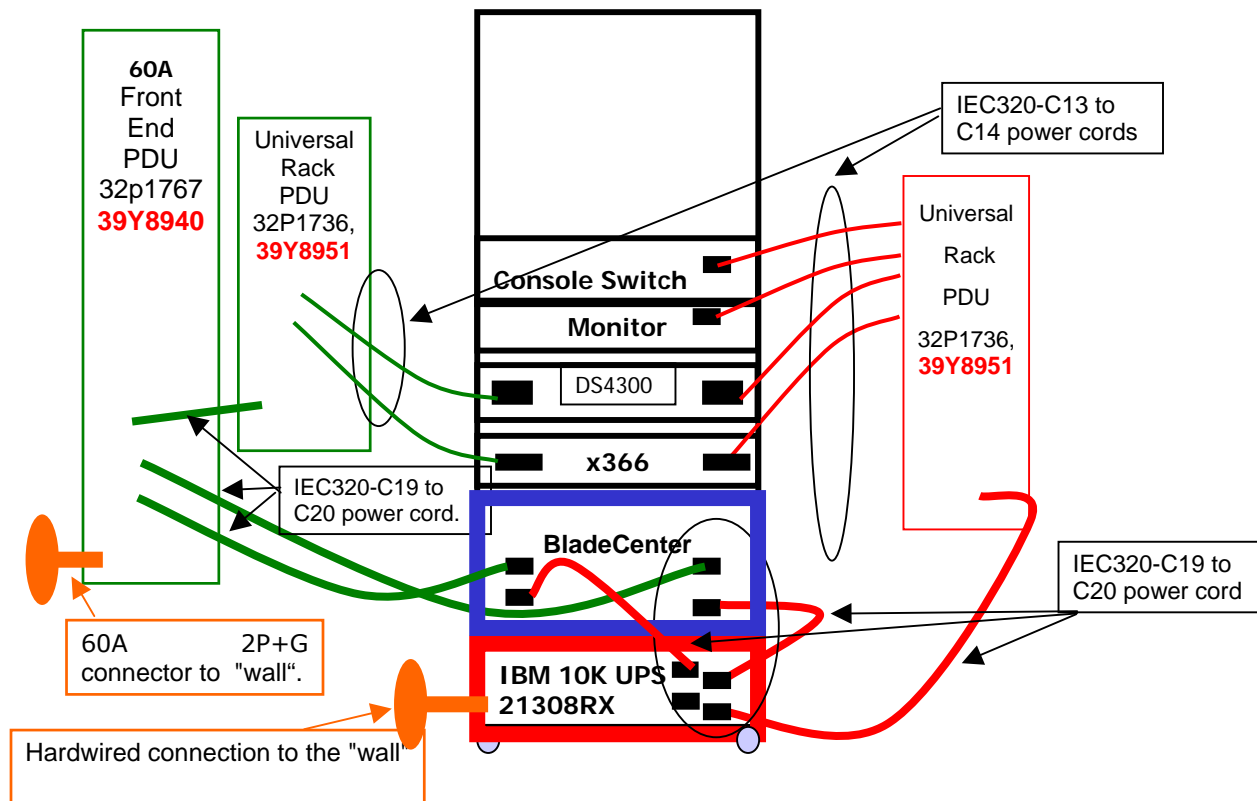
60A
Front
End
PDU
32p1767
39Y8940

Universal
Rack
PDU
32P1736,
39Y8951

IEC320-C13 to
C14 power cords

Universal
Rack
PDU
32P1736,
39Y8951

Console Switch

Monitor

DS4300

x366

IEC320-C19 to
C20 power cord.

BladeCenter

IEC320-C19 to
C20 power cord

60A 2P+G
connector to "wall".

IBM 10K UPS
21308RX

Hardwired connection to the "wall"